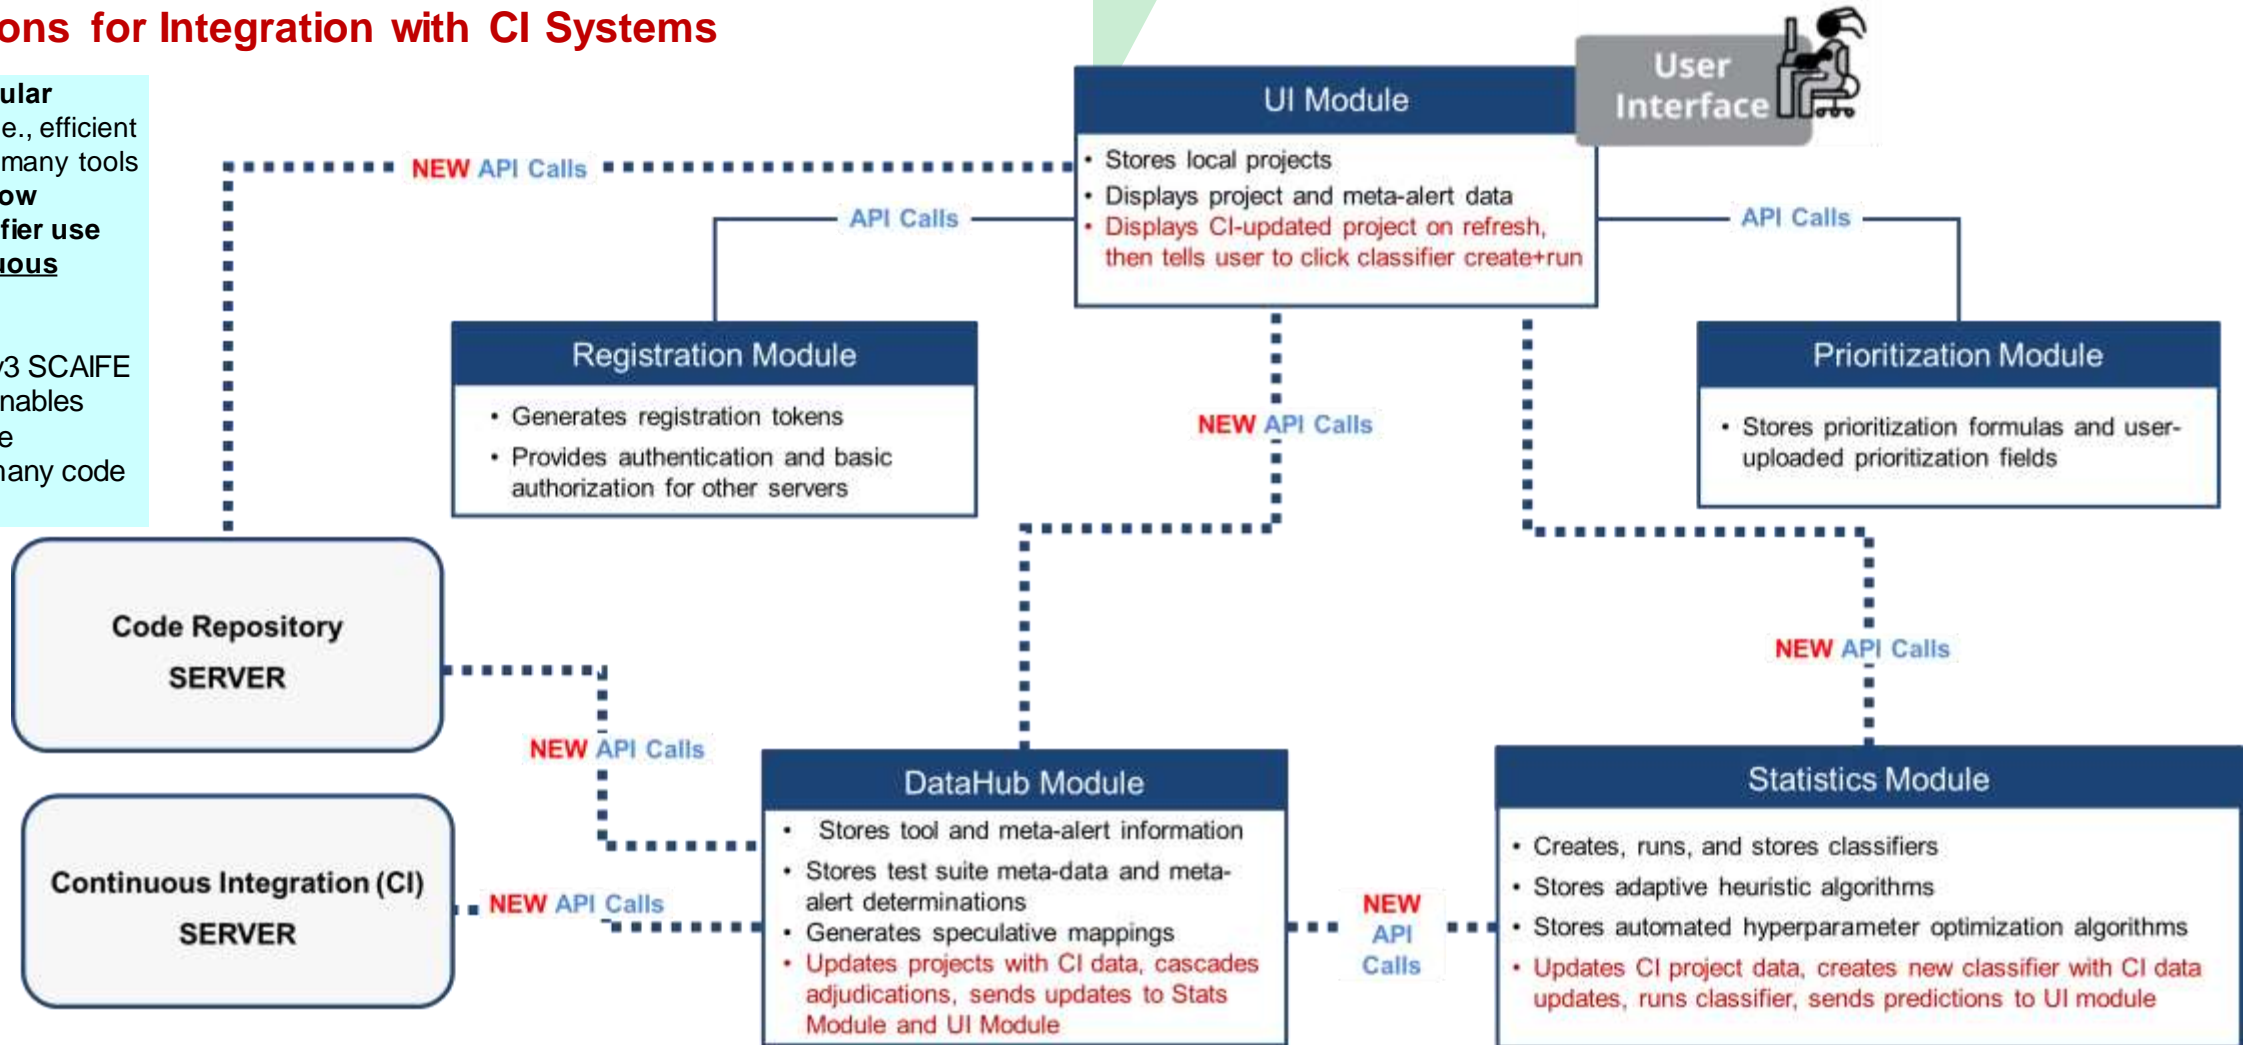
ons for Integration with CI Systems

ular
e., efficient
many tools
ow
fier use
uous

v3 SCAIFE
nables
e
any code

User Interface

UI Module

- Stores local projects
- Displays project and meta-alert data
- Displays CI-updated project on refresh, then tells user to click classifier create+run

NEW API Calls

API Calls

API Calls

Registration Module

- Generates registration tokens
- Provides authentication and basic authorization for other servers

NEW API Calls

Prioritization Module

- Stores prioritization formulas and user-uploaded prioritization fields

NEW API Calls

Code Repository
SERVER

NEW API Calls

Continuous Integration (CI)
SERVER

NEW API Calls

DataHub Module

- Stores tool and meta-alert information
- Stores test suite meta-data and meta-alert determinations
- Generates speculative mappings
- Updates projects with CI data, cascades adjudications, sends updates to Stats Module and UI Module

NEW API Calls

Statistics Module

- Creates, runs, and stores classifiers
- Stores adaptive heuristic algorithms
- Stores automated hyperparameter optimization algorithms
- Updates CI project data, creates new classifier with CI data updates, runs classifier, sends predictions to UI module